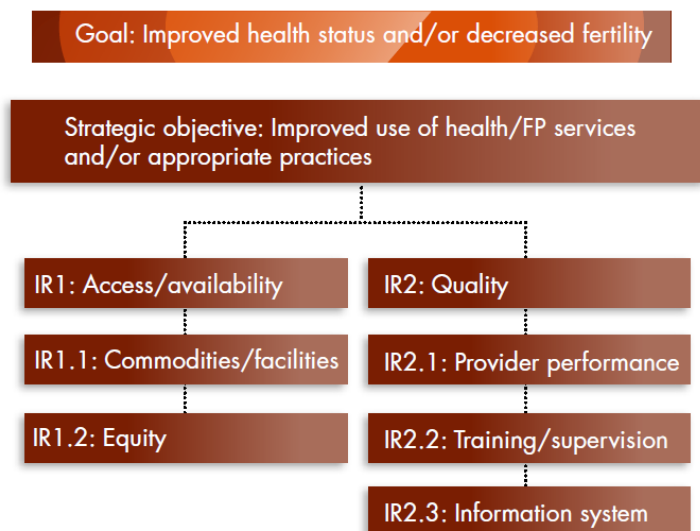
Goal: Improved health status and/or decreased fertility

Strategic objective: Improved use of health/FP services and/or appropriate practices

IR1: Access/availability

IR1.1: Commodities/facilities

IR1.2: Equity

IR2: Quality

IR2.1: Provider performance

IR2.2: Training/supervision

IR2.3: Information system